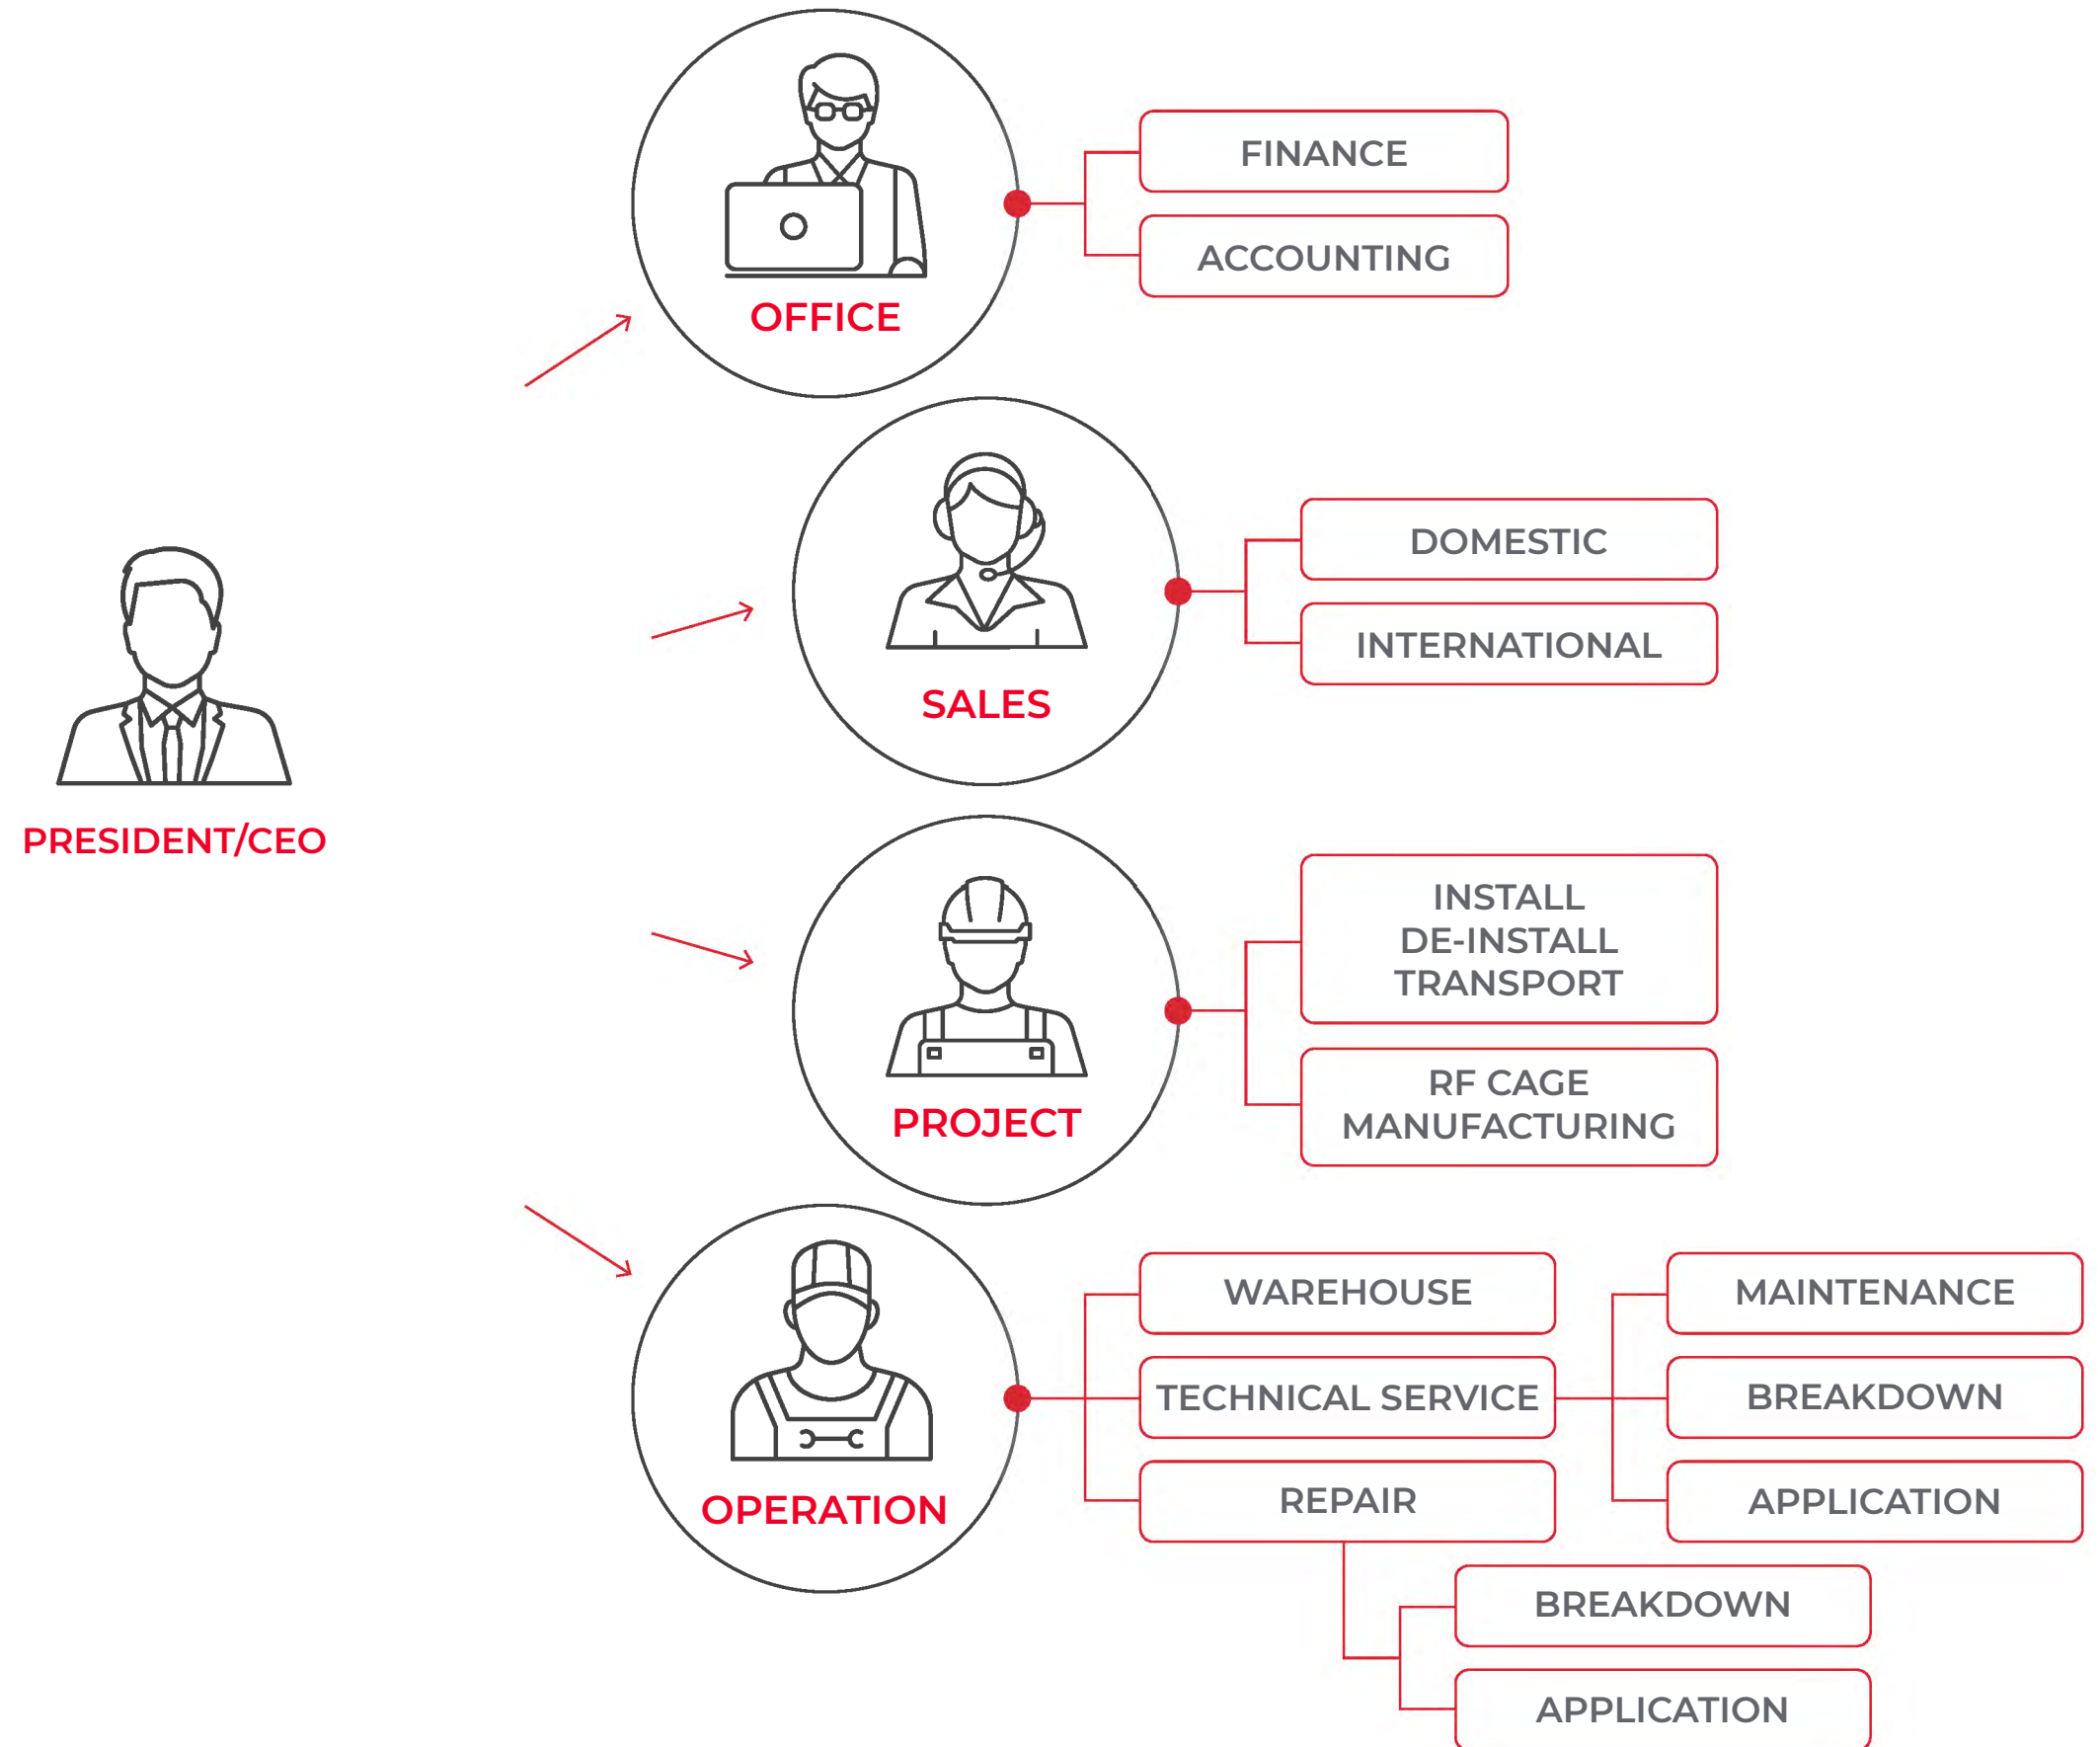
PRESIDENT/CEO

OFFICE

FINANCE

ACCOUNTING

SALES

DOMESTIC

INTERNATIONAL

PROJECT

INSTALL
DE-INSTALL
TRANSPORT

RF CAGE
MANUFACTURING

OPERATION

WAREHOUSE

TECHNICAL SERVICE

REPAIR

MAINTENANCE

BREAKDOWN

APPLICATION

BREAKDOWN

APPLICATION